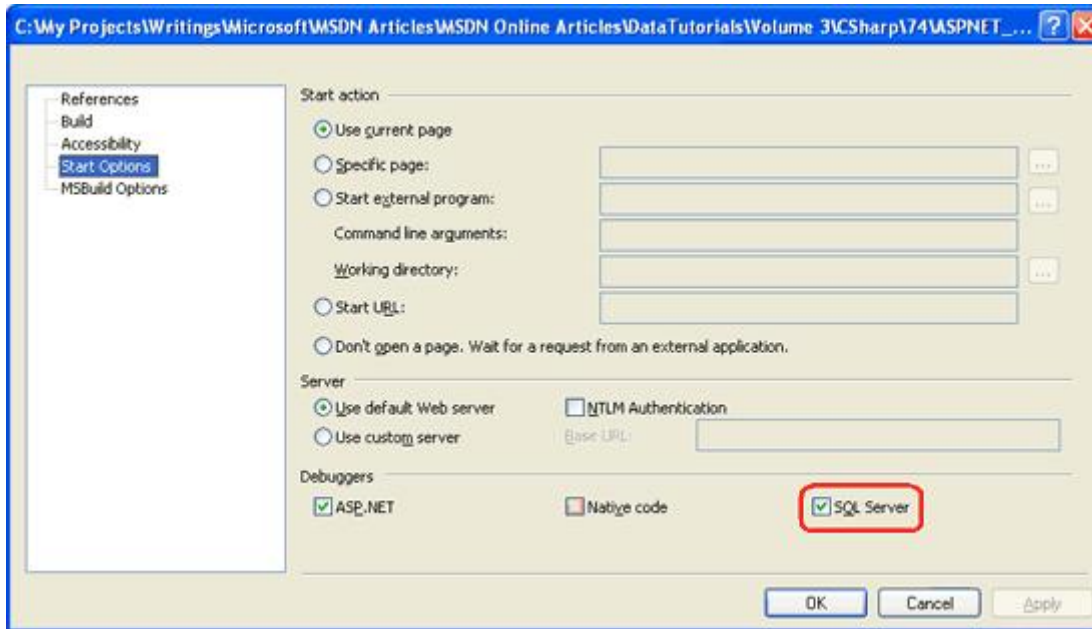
C:\My Projects\Writings\Microsoft\MSDN Articles\MSDN Online Articles\DataTutorials\Volume 3\CSharp\74\ASPNET_...

References
Build
Accessibility
Start Options
MSBuild Options

Start action

Use current page

Specific page:

Start external program:

Command line arguments:

Working directory:

Start URL:

Don't open a page. Wait for a request from an external application.

Server

Use default Web server

NTLM Authentication

Use custom server

Base URL:

Debuggers

ASP.NET

Native code

SQL Server

OK

Cancel

Apply